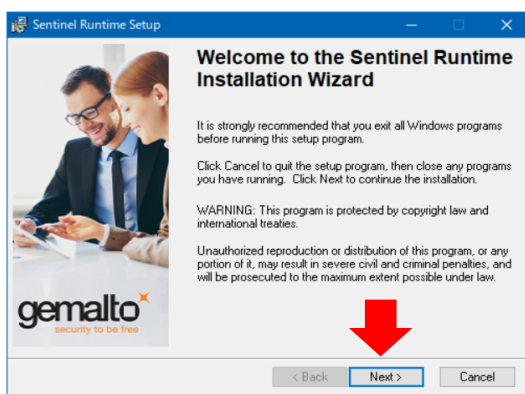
Sentinel Runtime Setup

Welcome to the Sentinel Runtime Installation Wizard

It is strongly recommended that you exit all Windows programs before running this setup program.

Click Cancel to quit the setup program, then close any programs you have running. Click Next to continue the installation.

WARNING: This program is protected by copyright law and international treaties.

Unauthorized reproduction or distribution of this program, or any portion of it, may result in severe civil and criminal penalties, and will be prosecuted to the maximum extent possible under law.

gemalto
security to be free

< Back
Next >
Cancel